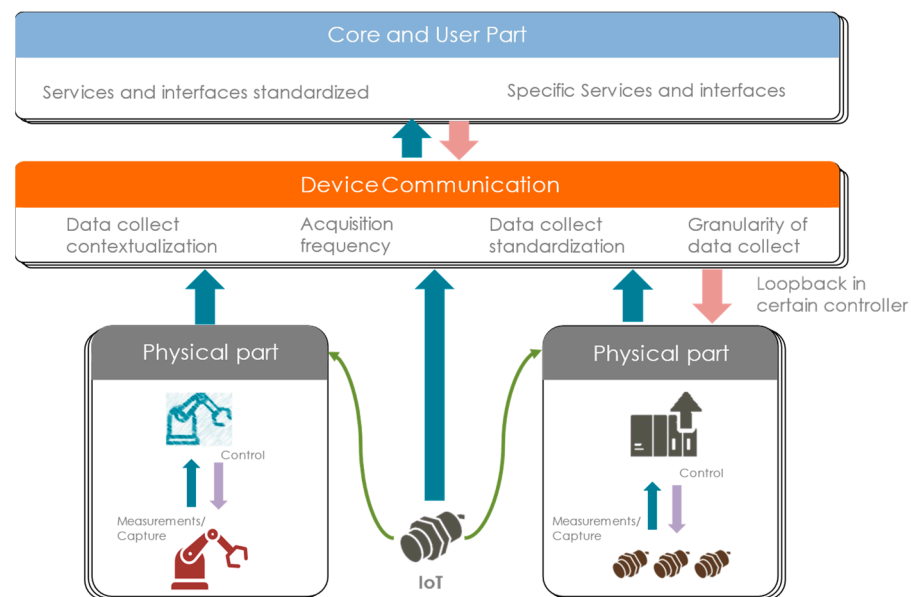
Core and User Part

Services and interfaces standardized

Specific Services and interfaces

Device Communication

Data collect contextualization

Acquisition frequency

Data collect standardization

Granularity of data collect

Loopback in certain controller

Physical part

Control

Measurements/ Capture

IoT

Physical part

Control

Measurements/ Capture